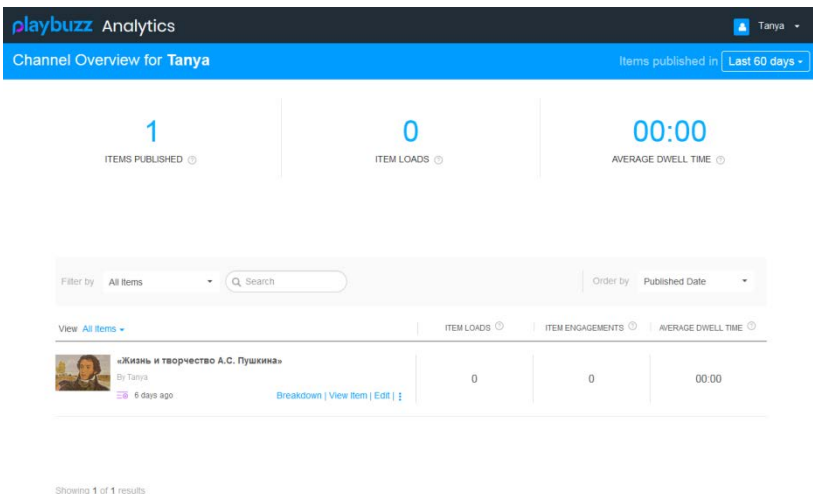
playbuzz Analytics

Tanya

Channel Overview for Tanya

Items published in Last 60 days

1
ITEMS PUBLISHED

0
ITEM LOADS

00:00
AVERAGE DWELL TIME

Filter by All Items

Search

Order by Published Date

View All Items

| | ITEM LOADS | ITEM ENGAGEMENTS | AVERAGE DWELL TIME |
|---|---|---|---|
| «Жизнь и творчество А.С. Пушкина» By Tanya 6 days ago Breakdown \| View Item \| Edit \| | 0 | 0 | 00:00 |

Showing 1 of 1 results